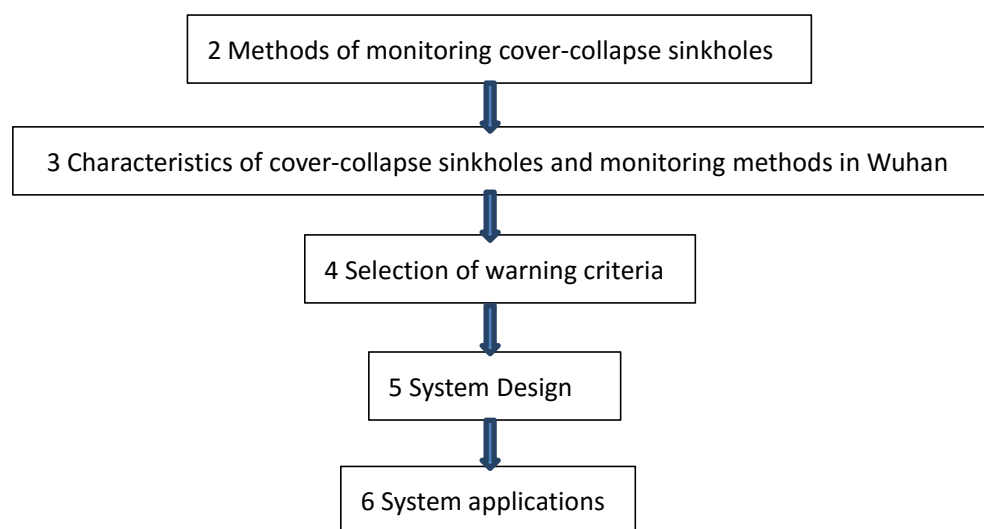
2 Methods of monitoring cover-collapse sinkholes

3 Characteristics of cover-collapse sinkholes and monitoring methods in Wuhan

4 Selection of warning criteria

5 System Design

6 System applications